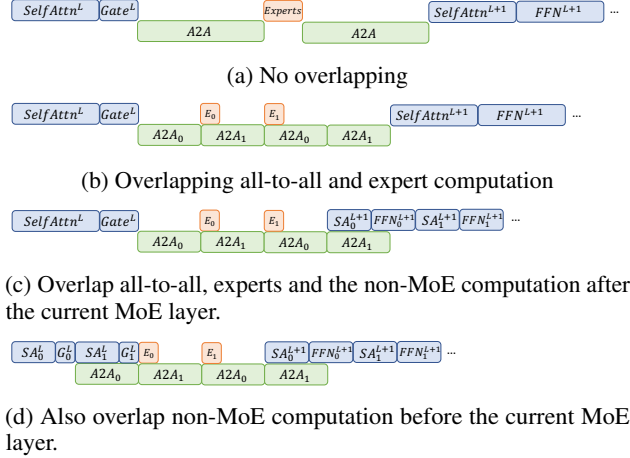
$SelfAttn^L$ $Gate^L$ $Experts$ $SelfAttn^{L+1}$ $FFN^{L+1}$ ...

$A2A$ $A2A$

(a) No overlapping

$SelfAttn^L$ $Gate^L$ $E_0$ $E_1$ $SelfAttn^{L+1}$ $FFN^{L+1}$ ...

$A2A_0$ $A2A_1$ $A2A_0$ $A2A_1$

(b) Overlapping all-to-all and expert computation

$SelfAttn^L$ $Gate^L$ $E_0$ $E_1$ $SA_0^{L+1}$ $FFN_0^{L+1}$ $SA_1^{L+1}$ $FFN_1^{L+1}$ ...

$A2A_0$ $A2A_1$ $A2A_0$ $A2A_1$

(c) Overlap all-to-all, experts and the non-MoE computation after the current MoE layer.

$SA_0^L$ $G_0^L$ $SA_1^L$ $G_1^L$ $E_0$ $E_1$ $SA_0^{L+1}$ $FFN_0^{L+1}$ $SA_1^{L+1}$ $FFN_1^{L+1}$ ...

$A2A_0$ $A2A_1$ $A2A_0$ $A2A_1$

(d) Also overlap non-MoE computation before the current MoE layer.